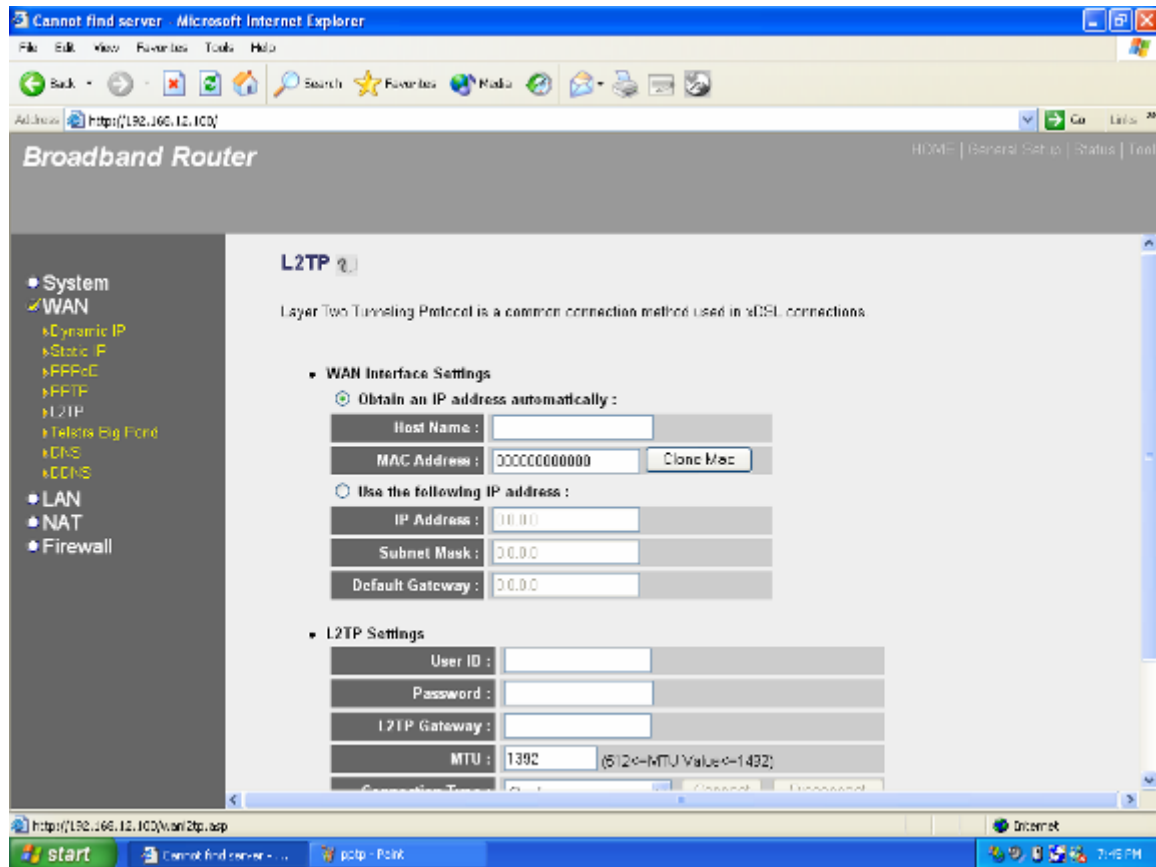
Cannot find server - Microsoft Internet Explorer

File Edit View Favorites Tools Help

Back Search Favorites Media

Address http://192.168.12.100/ Go Links

Broadband Router

HOME | General Setup | Status | Tool

System
WAN
Dynamic IP
Static IP
PPPoE
PPTP
L2TP
Telstra Big Pond
DNS
DDNS
LAN
NAT
Firewall

L2TP

Layer Two Tunneling Protocol is a common connection method used in xDSL connections.

• WAN Interface Settings

Obtain an IP address automatically :

| Host Name : | |
|---|---|
| MAC Address : | 000000000000 Clone Mac |

Use the following IP address :

| IP Address : | 0.0.0.0 |
|---|---|
| Subnet Mask : | 0.0.0.0 |
| Default Gateway : | 0.0.0.0 |

• L2TP Settings

| User ID : | |
|---|---|
| Password : | |
| L2TP Gateway : | |
| MTU : | 1392 (512<=MTU Value<=1492) |
| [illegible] | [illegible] Connect Disconnect |

http://192.168.12.100/wanl2tp.asp

Internet

start Cannot find server - ... pptp - Paint 7:45 PM